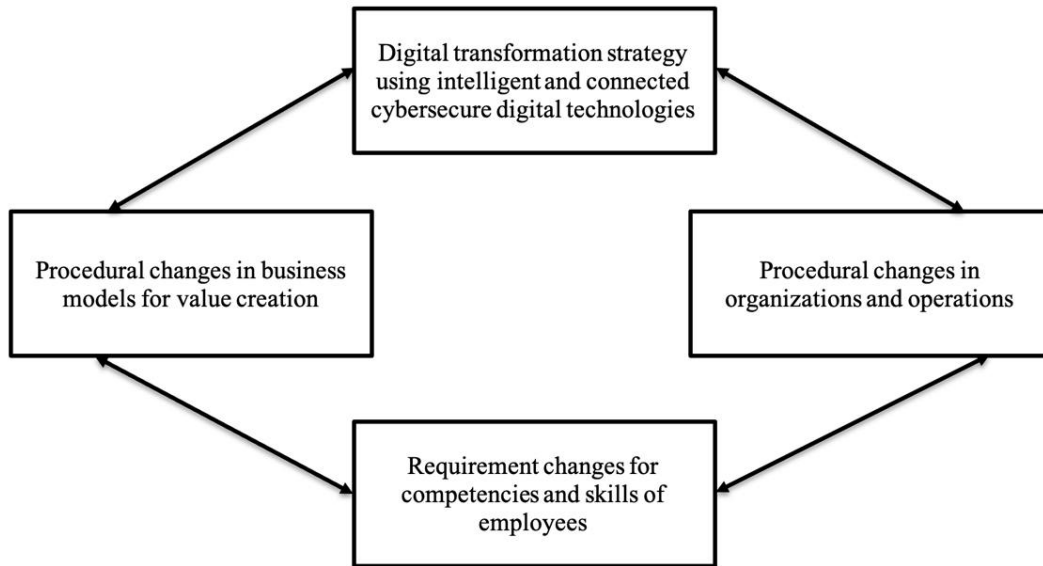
Digital transformation strategy using intelligent and connected cybersecure digital technologies

Procedural changes in business models for value creation

Procedural changes in organizations and operations

Requirement changes for competencies and skills of employees